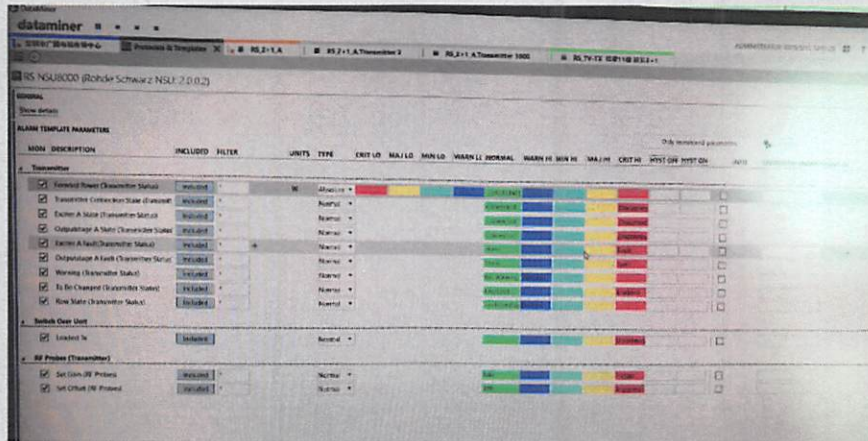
dataminer

Protocols & Templates X | RS_2+1_A | RS 2+1_A Transmitter 2 | RS_2+1_A Transmitter 1000 | RS_TV-TX

RS NSU8000 (Rohde Schwarz NSU) 2.0.0.2

GENERAL

Show details

ALARM TEMPLATE PARAMETERS

Only monitored parameters

MON | DESCRIPTION | INCLUDED | FILTER | UNITS | TYPE | CRIT LO | MAJ LO | MIN LO | WARN LO | NORMAL | WARN HI | MIN HI | MAJ HI | CRIT HI | HYST ON | HYST OFF

Transmitter

Forward Power (Transmitter Status) | Included | * | W | Absolute
Transmitter Connection State (Transmit | Included | * | | Normal
Exciter A State (Transmitter Status) | Included | * | | Normal
Outputstage A State (Transmitter Status) | Included | * | | Normal
Exciter A Fault (Transmitter Status) | Included | * | | Normal | | | | | | | | | Fault
Outputstage A Fault (Transmitter Status) | Included | * | | Normal | | | | | | | | | Fault
Warning (Transmitter Status) | Included | * | | Normal
To Be Changed (Transmitter Status) | Included | * | | Normal
Raw State (Transmitter Status) | Included | * | | Normal

Switch Over Unit

Locked To | Included | | | Normal

RF Probes (Transmitter)

Set Gain (RF Probes) | Included | * | | Normal
Set Offset (RF Probes) | Included | * | | Normal